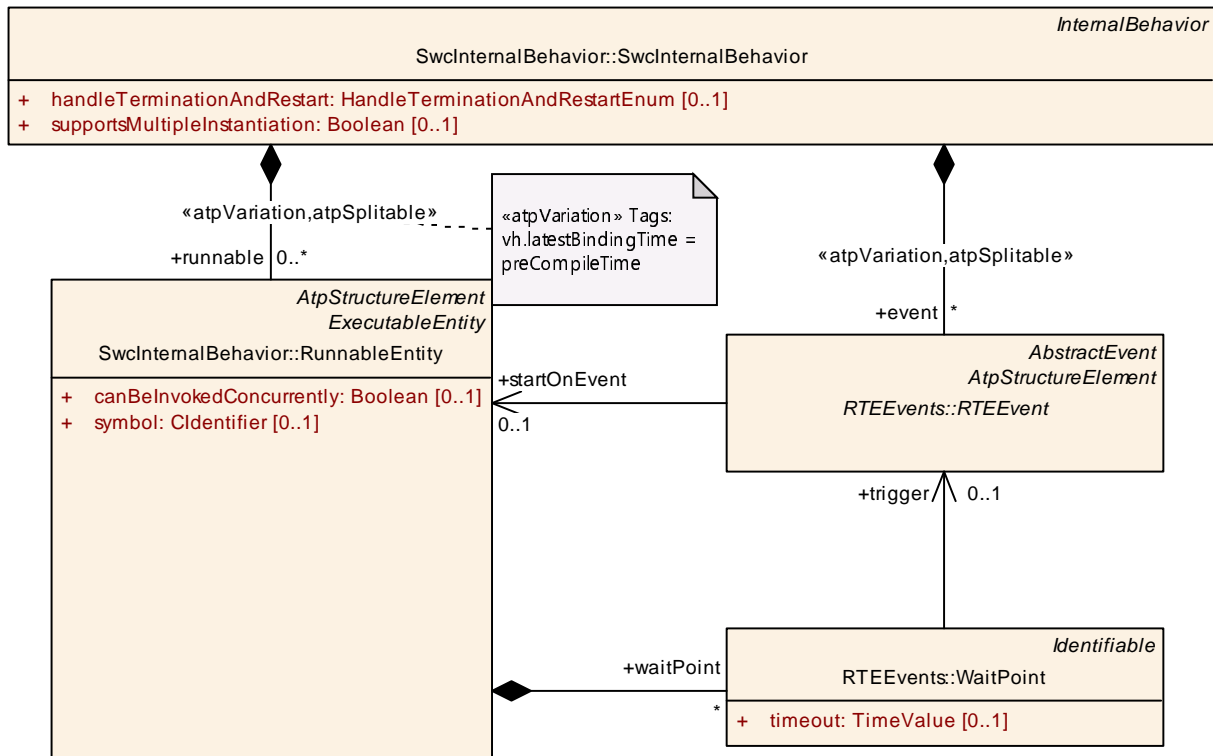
InternalBehavior
SwcInternalBehavior::SwcInternalBehavior

+ handleTerminationAndRestart: HandleTerminationAndRestartEnum [0..1]
+ supportsMultipleInstantiation: Boolean [0..1]

«atpVariation,atpSplitable»

«atpVariation» Tags:
vh.latestBindingTime = preCompileTime

+runnable 0..*

«atpVariation,atpSplitable»

+event *

AtpStructureElement
ExecutableEntity
SwcInternalBehavior::RunnableEntity

+ canBeInvokedConcurrently: Boolean [0..1]
+ symbol: CIdentifier [0..1]

+startOnEvent
0..1

AbstractEvent
AtpStructureElement
RTEEvents::RTEEvent

+trigger 0..1

+waitPoint
*

Identifiable
RTEEvents::WaitPoint

+ timeout: TimeValue [0..1]